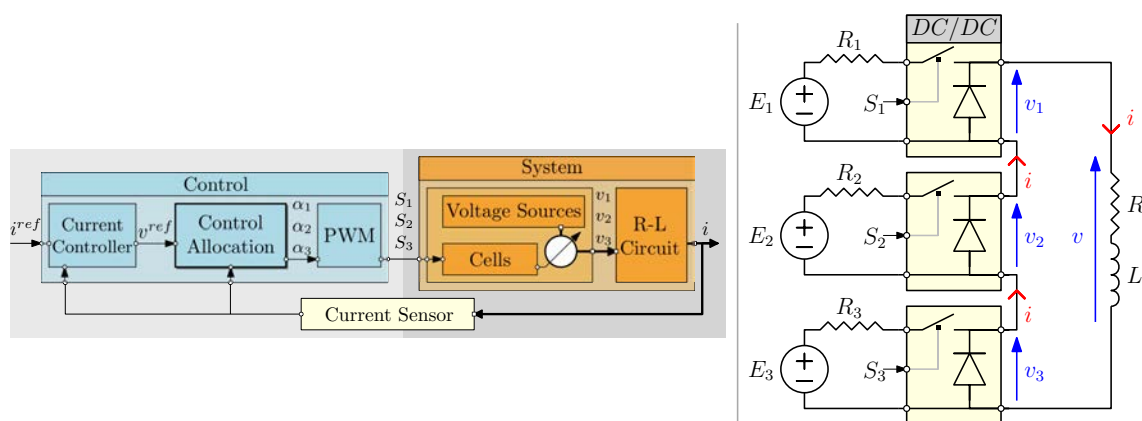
Control

$i^{ref}$

Current Controller

$v^{ref}$

Control Allocation

$\alpha_1$
$\alpha_2$
$\alpha_3$

PWM

$S_1$
$S_2$
$S_3$

System

Voltage Sources

Cells

$v_1$
$v_2$
$v_3$

R-L Circuit

$i$

Current Sensor

$DC/DC$

$R_1$
$E_1$
$S_1$
$v_1$
$i$

$R_2$
$E_2$
$S_2$
$v_2$
$i$

$v$
$R$
$L$

$R_3$
$E_3$
$S_3$
$v_3$
$i$